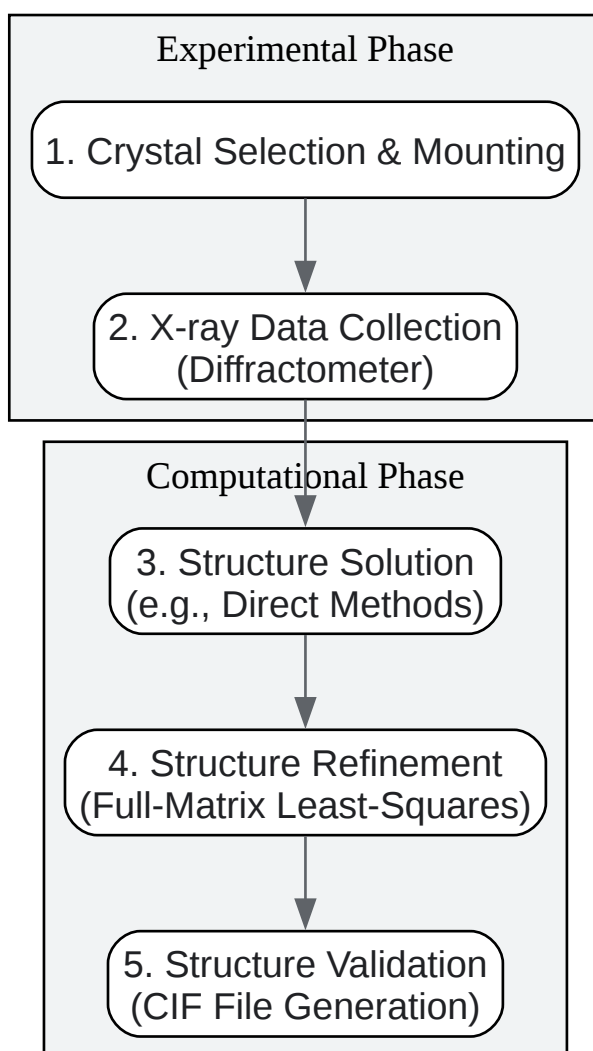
Experimental Phase

1. Crystal Selection & Mounting

2. X-ray Data Collection (Diffractometer)

Computational Phase

3. Structure Solution (e.g., Direct Methods)

4. Structure Refinement (Full-Matrix Least-Squares)

5. Structure Validation (CIF File Generation)